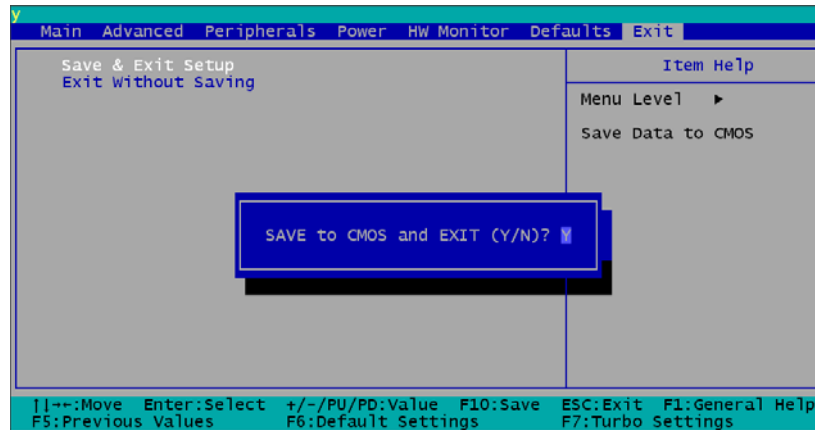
y
Main Advanced Peripherals Power HW Monitor Defaults Exit

Save & Exit Setup
Exit Without Saving

Item Help

Menu Level ▶

Save Data to CMOS

SAVE to CMOS and EXIT (Y/N)? Y

↑↓→←:Move Enter:Select +/-/PU/PD:Value F10:Save ESC:Exit F1:General Help
F5:Previous Values F6:Default Settings F7:Turbo Settings